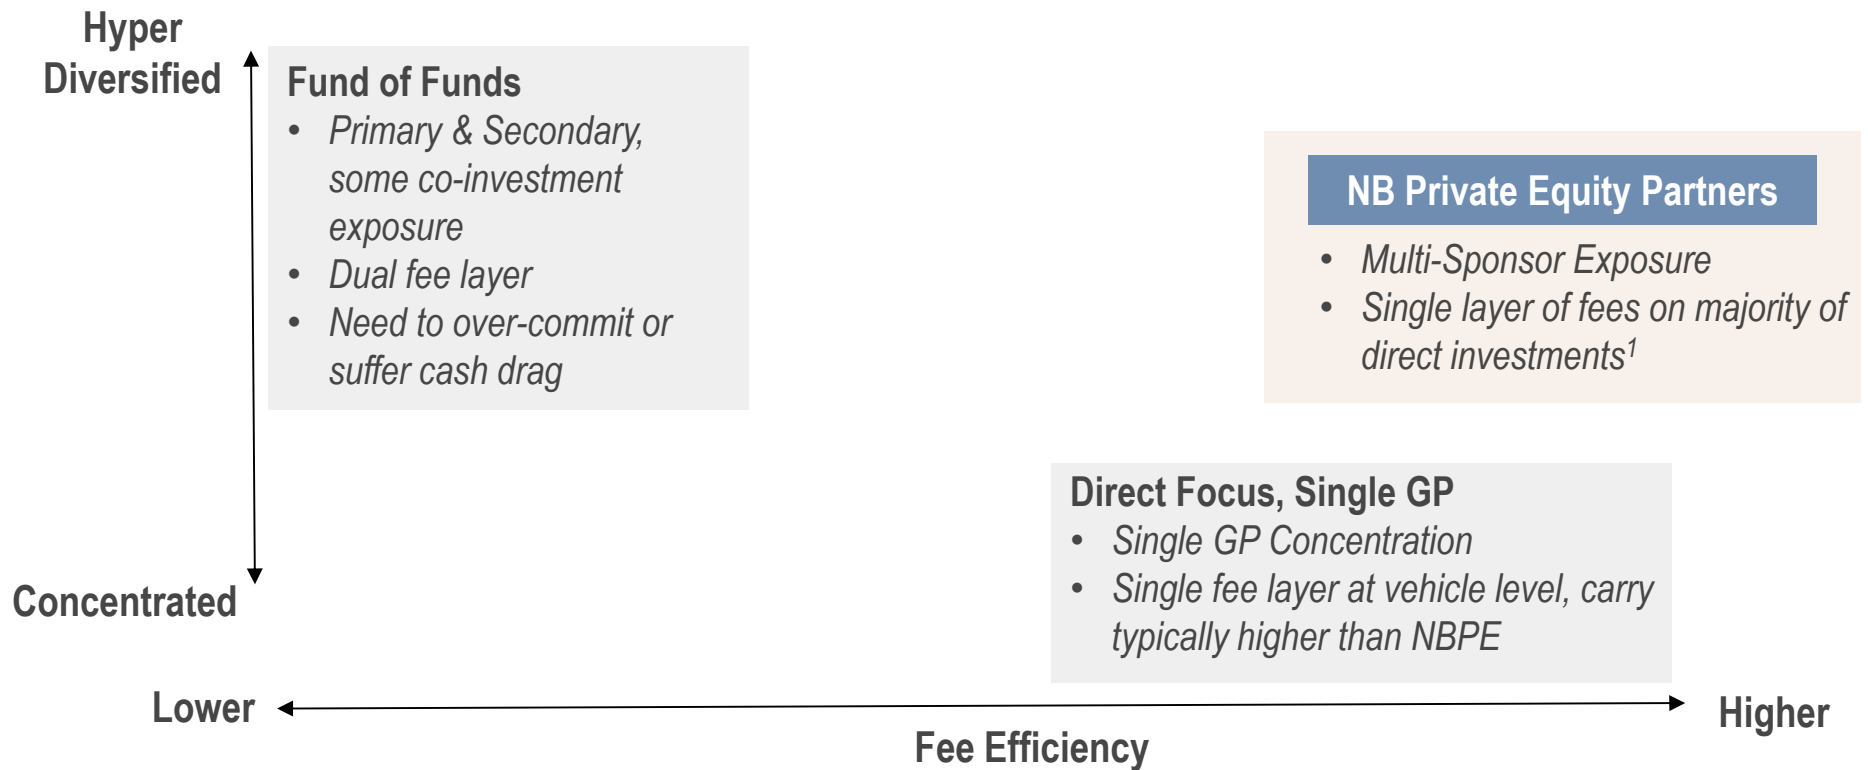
Hyper Diversified

Fund of Funds
- Primary & Secondary, some co-investment exposure
- Dual fee layer
- Need to over-commit or suffer cash drag

NB Private Equity Partners
- Multi-Sponsor Exposure
- Single layer of fees on majority of direct investments$^1$

Direct Focus, Single GP
- Single GP Concentration
- Single fee layer at vehicle level, carry typically higher than NBPE

Concentrated

Lower

Higher

Fee Efficiency